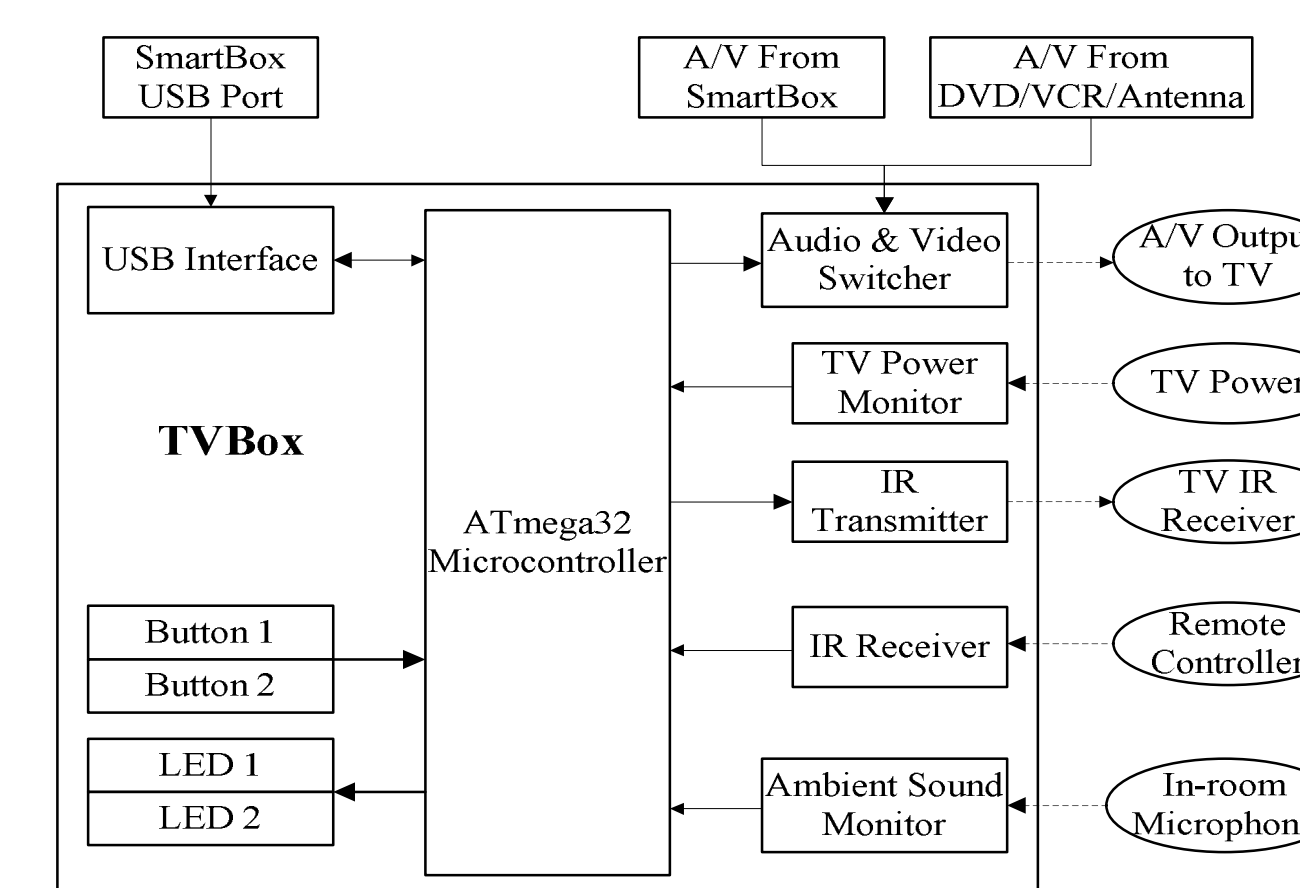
SmartBox USB Port

A/V From SmartBox

A/V From DVD/VCR/Antenna

USB Interface

TVBox

ATmega32 Microcontroller

Audio & Video Switcher

A/V Outpu to TV

TV Power Monitor

TV Power

IR Transmitter

TV IR Receiver

Button 1

Button 2

IR Receiver

Remote Controller

LED 1

LED 2

Ambient Sound Monitor

In-room Microphon